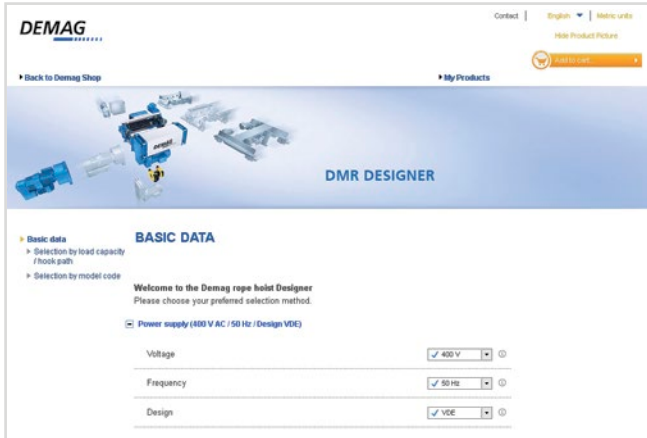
DEMAG

Contact | English | Metric units
Hide Product Picture
Add to cart

Back to Demag Shop
My Products

demag

DMR DESIGNER

Basic data
Selection by load capacity / hook path
Selection by model code

BASIC DATA

Welcome to the Demag rope hoist Designer
Please choose your preferred selection method.

Power supply (400 V AC / 50 Hz / Design VDE)

| | |
|---|---|
| Voltage | 400 V |
| Frequency | 50 Hz |
| Design | VDE |